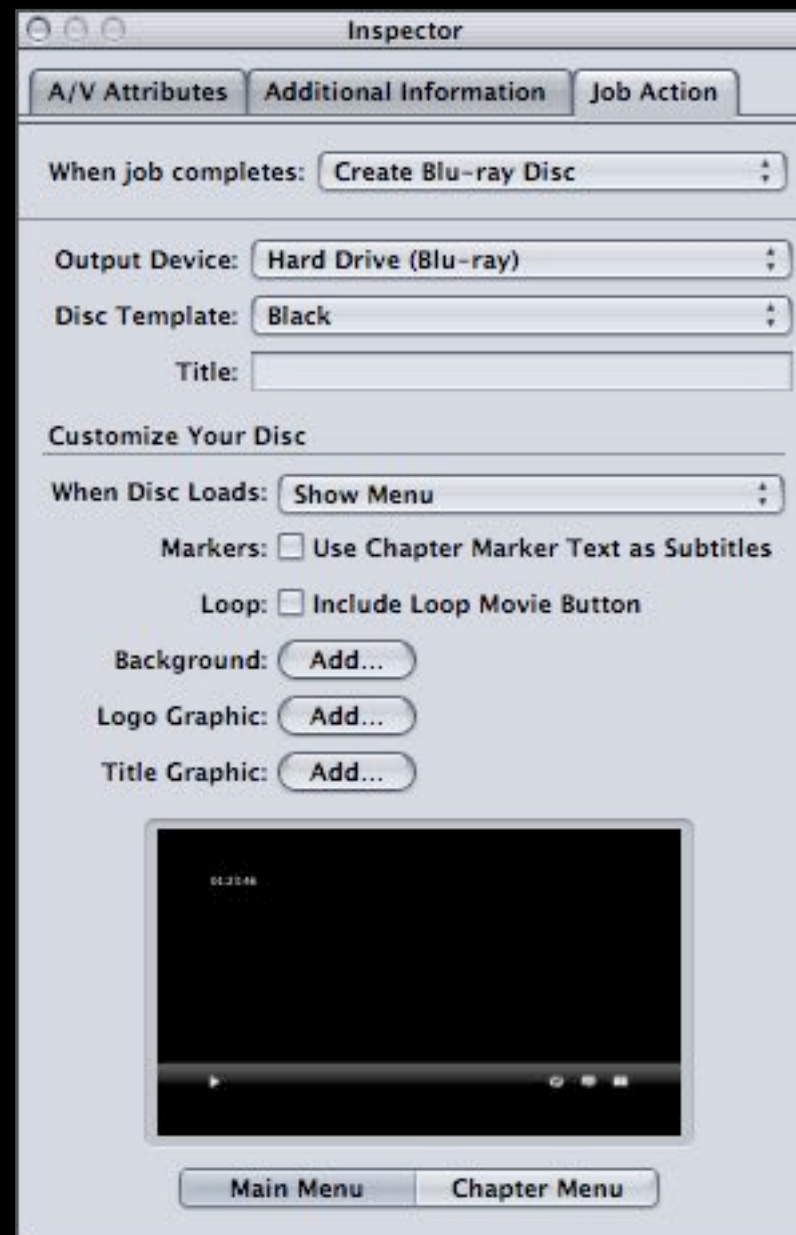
Inspector

A/V Attributes | Additional Information | Job Action

When job completes: Create Blu-ray Disc

Output Device: Hard Drive (Blu-ray)

Disc Template: Black

Title:

Customize Your Disc

When Disc Loads: Show Menu

Markers: Use Chapter Marker Text as Subtitles

Loop: Include Loop Movie Button

Background: Add...

Logo Graphic: Add...

Title Graphic: Add...

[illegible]

Main Menu | Chapter Menu